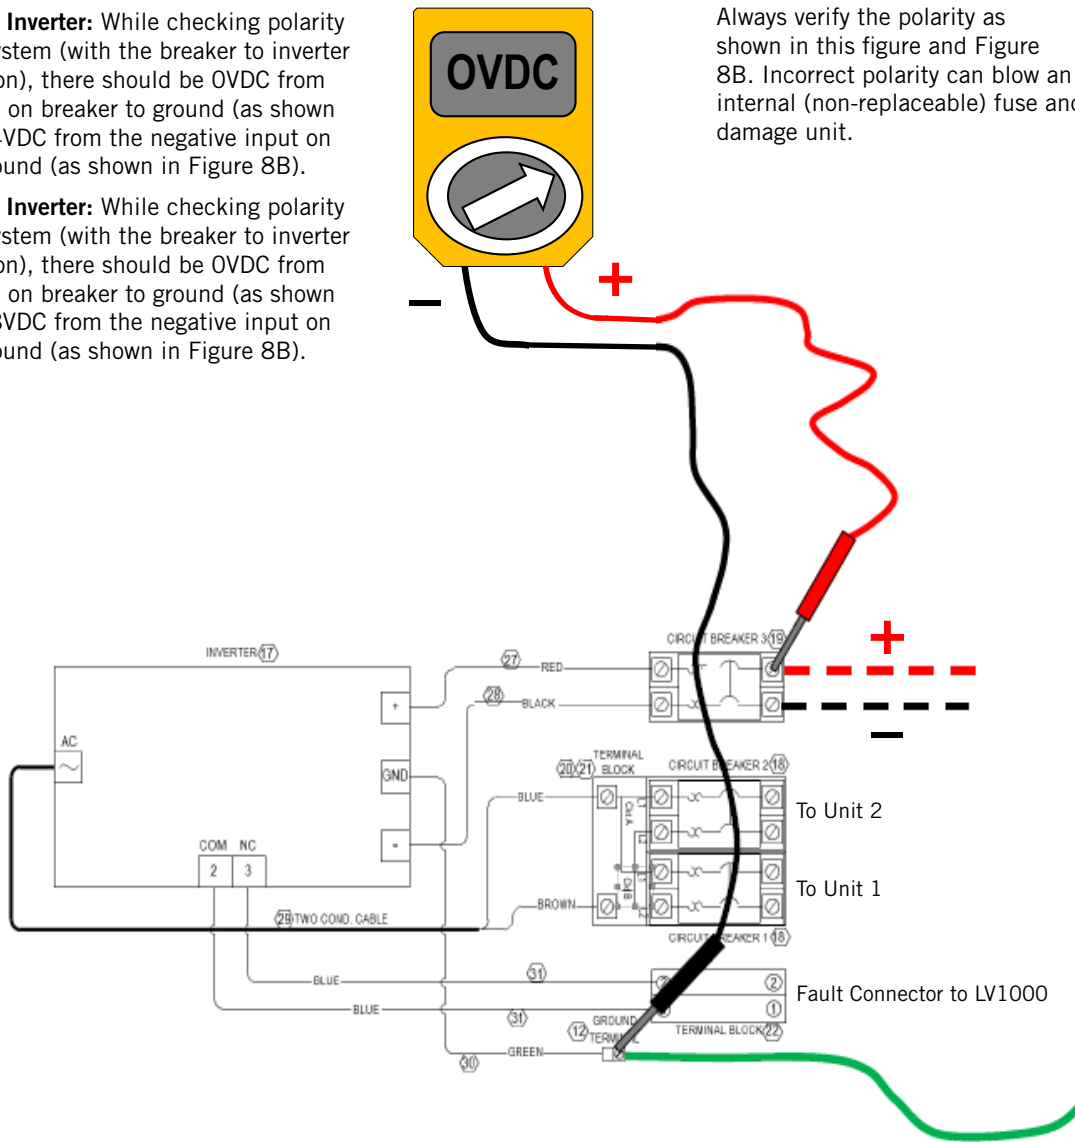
Inverter: While checking polarity ystem (with the breaker to inverter on), there should be 0VDC from on breaker to ground (as shown VDC from the negative input on ound (as shown in Figure 8B).

Inverter: While checking polarity ystem (with the breaker to inverter on), there should be 0VDC from on breaker to ground (as shown VDC from the negative input on ound (as shown in Figure 8B).

0VDC

Always verify the polarity as shown in this figure and Figure 8B. Incorrect polarity can blow an internal (non-replaceable) fuse and damage unit.

−

+

INVERTER 17

AC

+

GND

-

COM NC

2 3

27 RED

28 BLACK

CIRCUIT BREAKER 3 19

+

−

20 21 TERMINAL BLOCK

CIRCUIT BREAKER 2 18

BLUE

To Unit 2

BROWN

To Unit 1

29 TWO COND. CABLE

CIRCUIT BREAKER 1 18

BLUE 31

2

Fault Connector to LV1000

BLUE 31

1

12 GROUND TERMINAL

TERMINAL BLOCK 22

30 GREEN